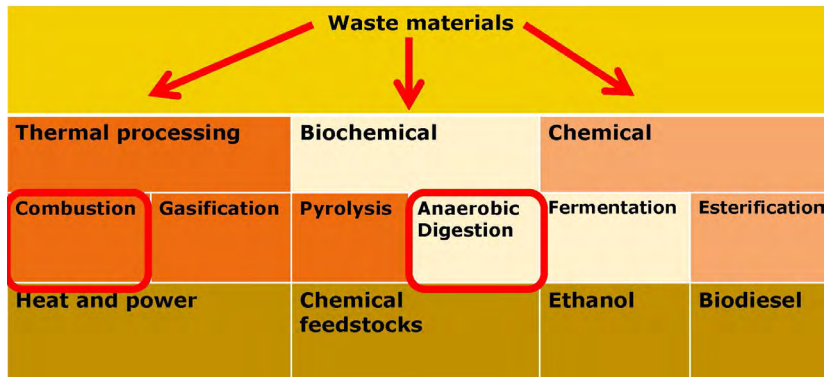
Waste materials

Thermal processing

Biochemical

Chemical

Combustion

Gasification

Pyrolysis

Anaerobic Digestion

Fermentation

Esterification

Heat and power

Chemical feedstocks

Ethanol

Biodiesel